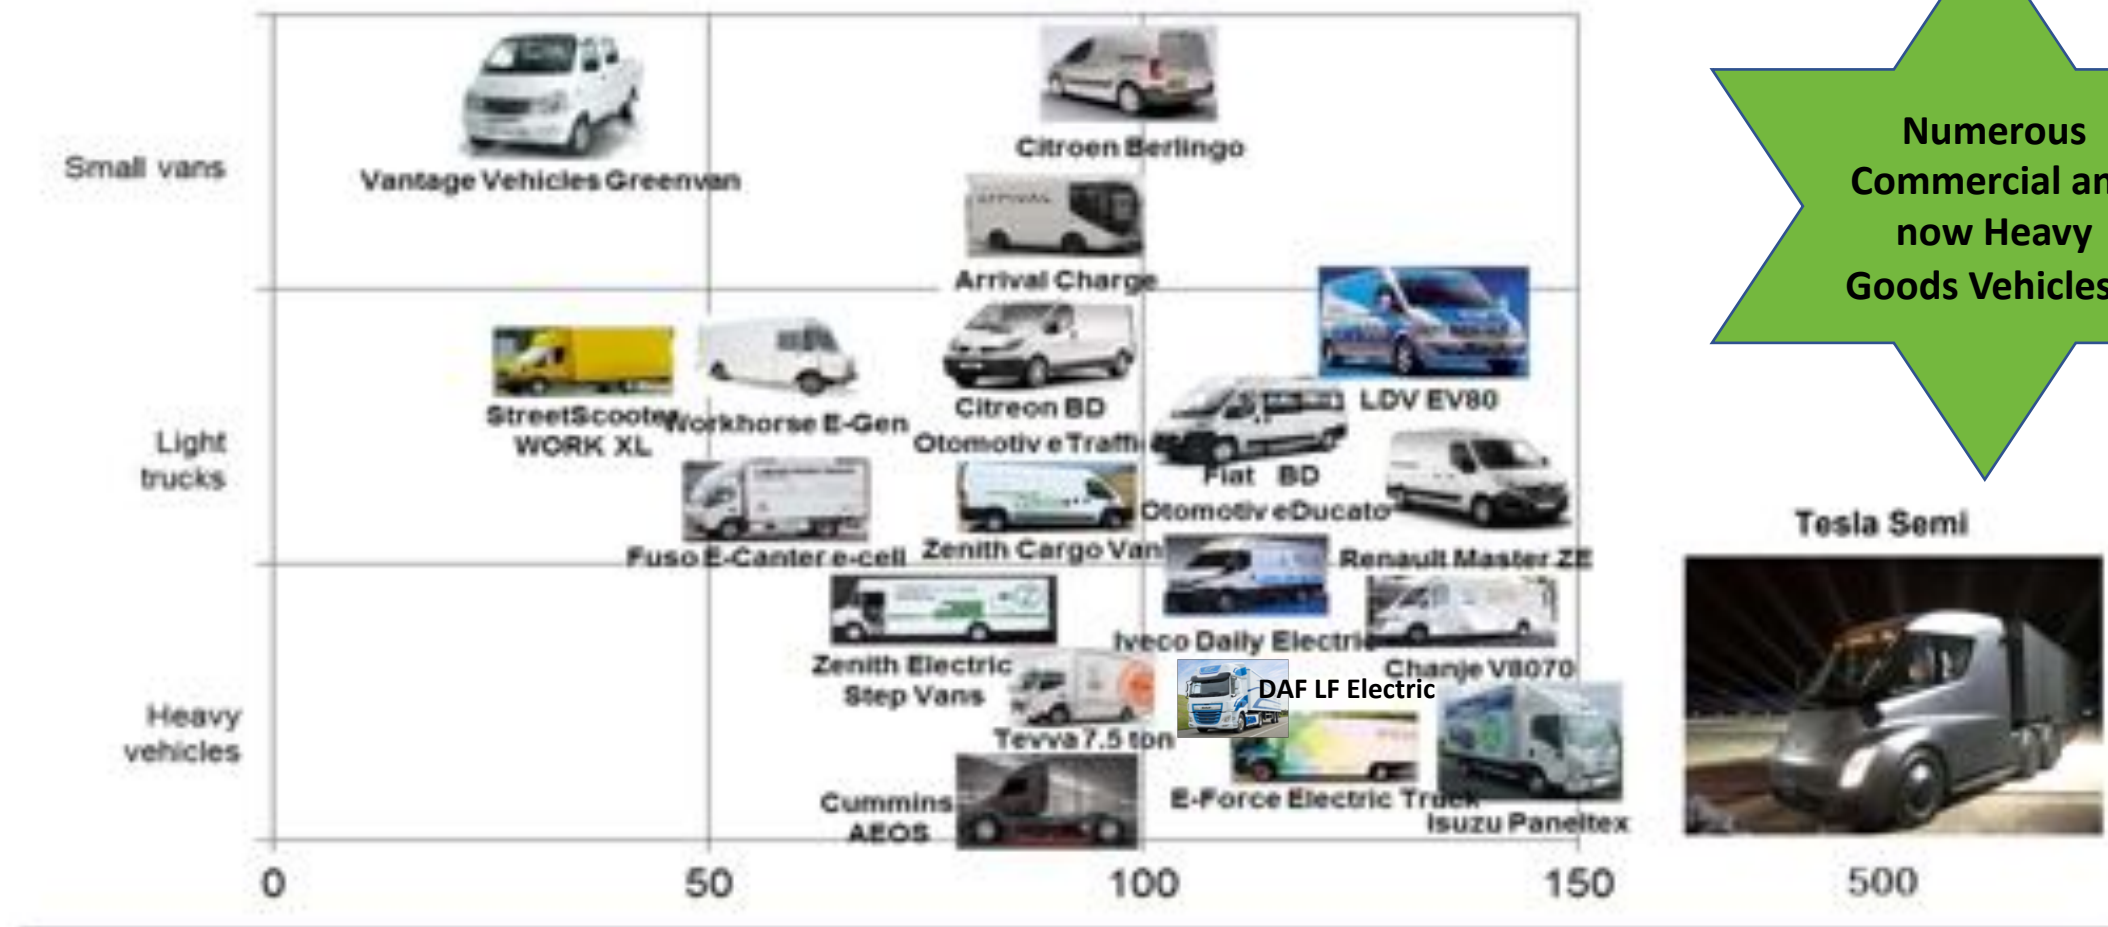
Small vans

Light trucks

Heavy vehicles

Vantage Vehicles Greenvan

Citroen Berlingo

Arrival Charge

StreetScooter WORK XL

Workhorse E-Gen

Citroen BD Otomotiv e Traffic

LDV EV80

Fiat BD Otomotiv eDucato

Fuso E-Canter e-cell

Zenith Cargo Van

Renault Master ZE

Iveco Daily Electric

Zenith Electric Step Vans

Chanje V8070

DAF LF Electric

Tevva 7.5 ton

Cummins AEOS

E-Force Electric Truck

Isuzu Paneltex

0

50

100

150

Numerous Commercial an now Heavy Goods Vehicles

Tesla Semi

500